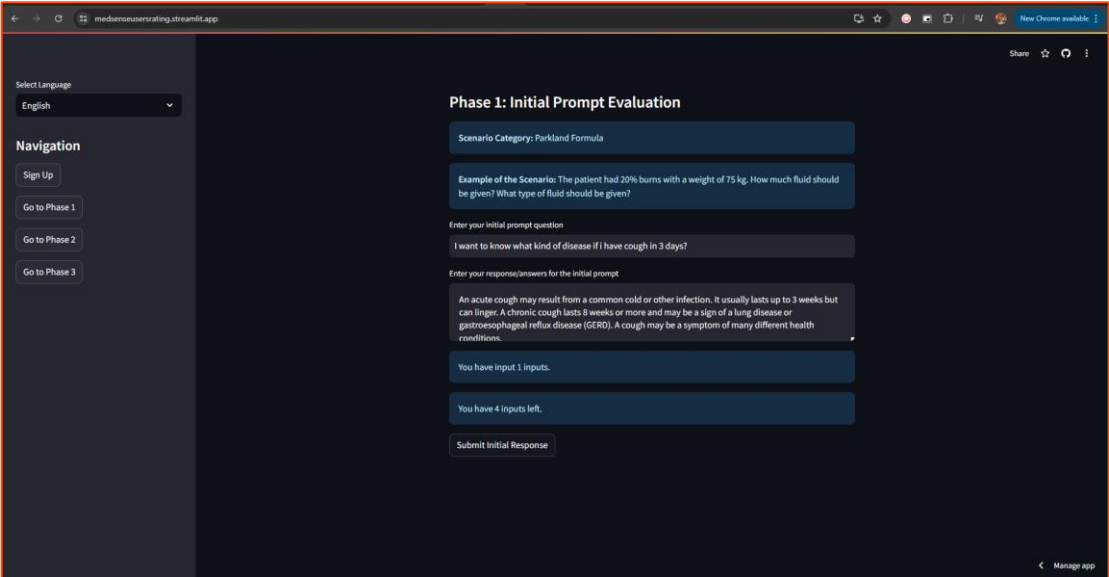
medsenseusersrating.streamlit.app

New Chrome available

Share

Select Language

English

Navigation

Sign Up

Go to Phase 1

Go to Phase 2

Go to Phase 3

Phase 1: Initial Prompt Evaluation

Scenario Category: Parkland Formula

Example of the Scenario: The patient had 20% burns with a weight of 75 kg. How much fluid should be given? What type of fluid should be given?

Enter your initial prompt question

I want to know what kind of disease if i have cough in 3 days?

Enter your response/answers for the initial prompt

An acute cough may result from a common cold or other infection. It usually lasts up to 3 weeks but can linger. A chronic cough lasts 8 weeks or more and may be a sign of a lung disease or gastroesophageal reflux disease (GERD). A cough may be a symptom of many different health conditions.

You have input 1 inputs.

You have 4 inputs left.

Submit Initial Response

Manage app